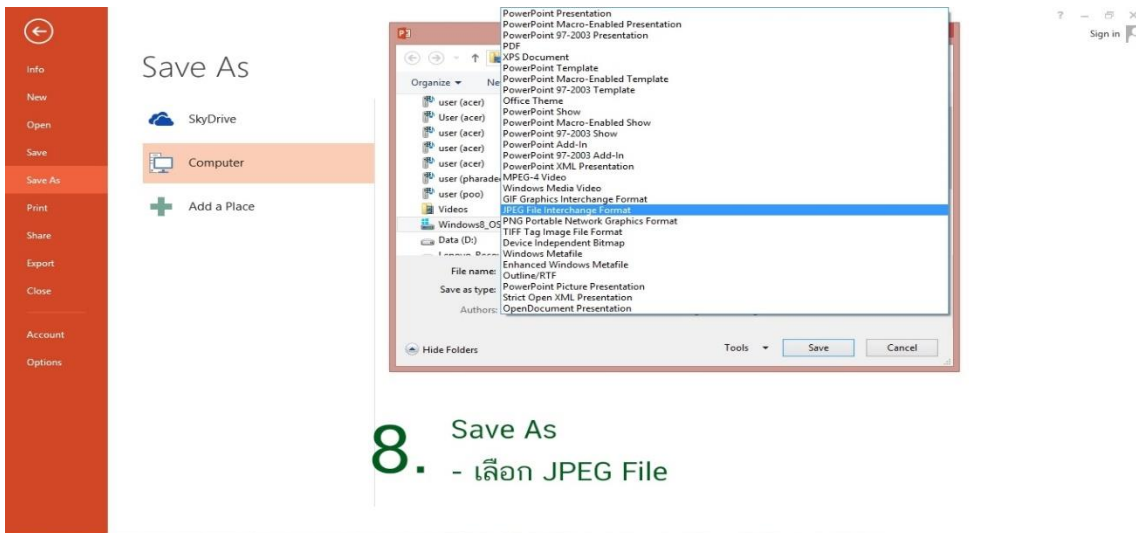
Info
New
Open
Save
Save As
Print
Share
Export
Close
Account
Options

Save As

SkyDrive
Computer
Add a Place

? – ✕
Sign in

Organize ▾ Ne

user (acer)
User (acer)
user (acer)
user (acer)
user (acer)
user (pharade
user (poo)
Videos
Windows8_OS
Data (D:)
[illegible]

File name:
Save as type:
Authors:

PowerPoint Presentation
PowerPoint Macro-Enabled Presentation
PowerPoint 97-2003 Presentation
PDF
XPS Document
PowerPoint Template
PowerPoint Macro-Enabled Template
PowerPoint 97-2003 Template
Office Theme
PowerPoint Show
PowerPoint Macro-Enabled Show
PowerPoint 97-2003 Show
PowerPoint Add-In
PowerPoint 97-2003 Add-In
PowerPoint XML Presentation
MPEG-4 Video
Windows Media Video
GIF Graphics Interchange Format
JPEG File Interchange Format
PNG Portable Network Graphics Format
TIFF Tag Image File Format
Device Independent Bitmap
Windows Metafile
Enhanced Windows Metafile
Outline/RTF
PowerPoint Picture Presentation
Strict Open XML Presentation
OpenDocument Presentation

Hide Folders
Tools ▾
Save
Cancel

8. Save As
- เลือก JPEG File